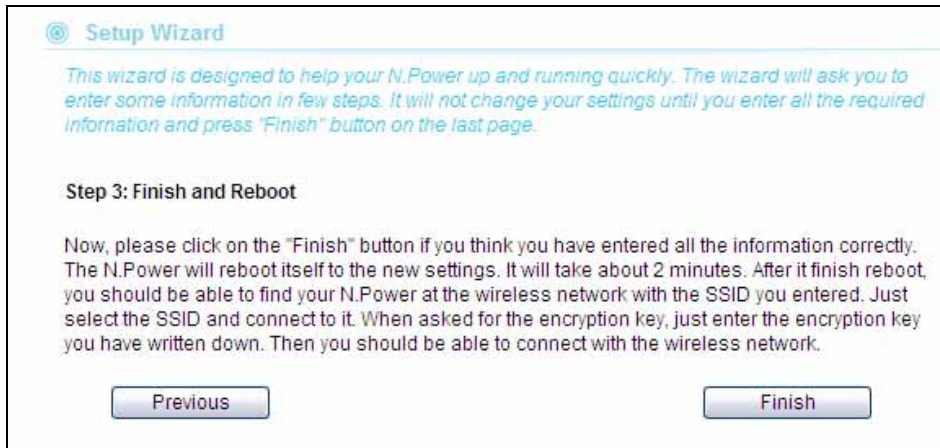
Setup Wizard

This wizard is designed to help your N.Power up and running quickly. The wizard will ask you to enter some information in few steps. It will not change your settings until you enter all the required information and press "Finish" button on the last page.

Step 3: Finish and Reboot

Now, please click on the "Finish" button if you think you have entered all the information correctly. The N.Power will reboot itself to the new settings. It will take about 2 minutes. After it finish reboot, you should be able to find your N.Power at the wireless network with the SSID you entered. Just select the SSID and connect to it. When asked for the encryption key, just enter the encryption key you have written down. Then you should be able to connect with the wireless network.

Previous

Finish